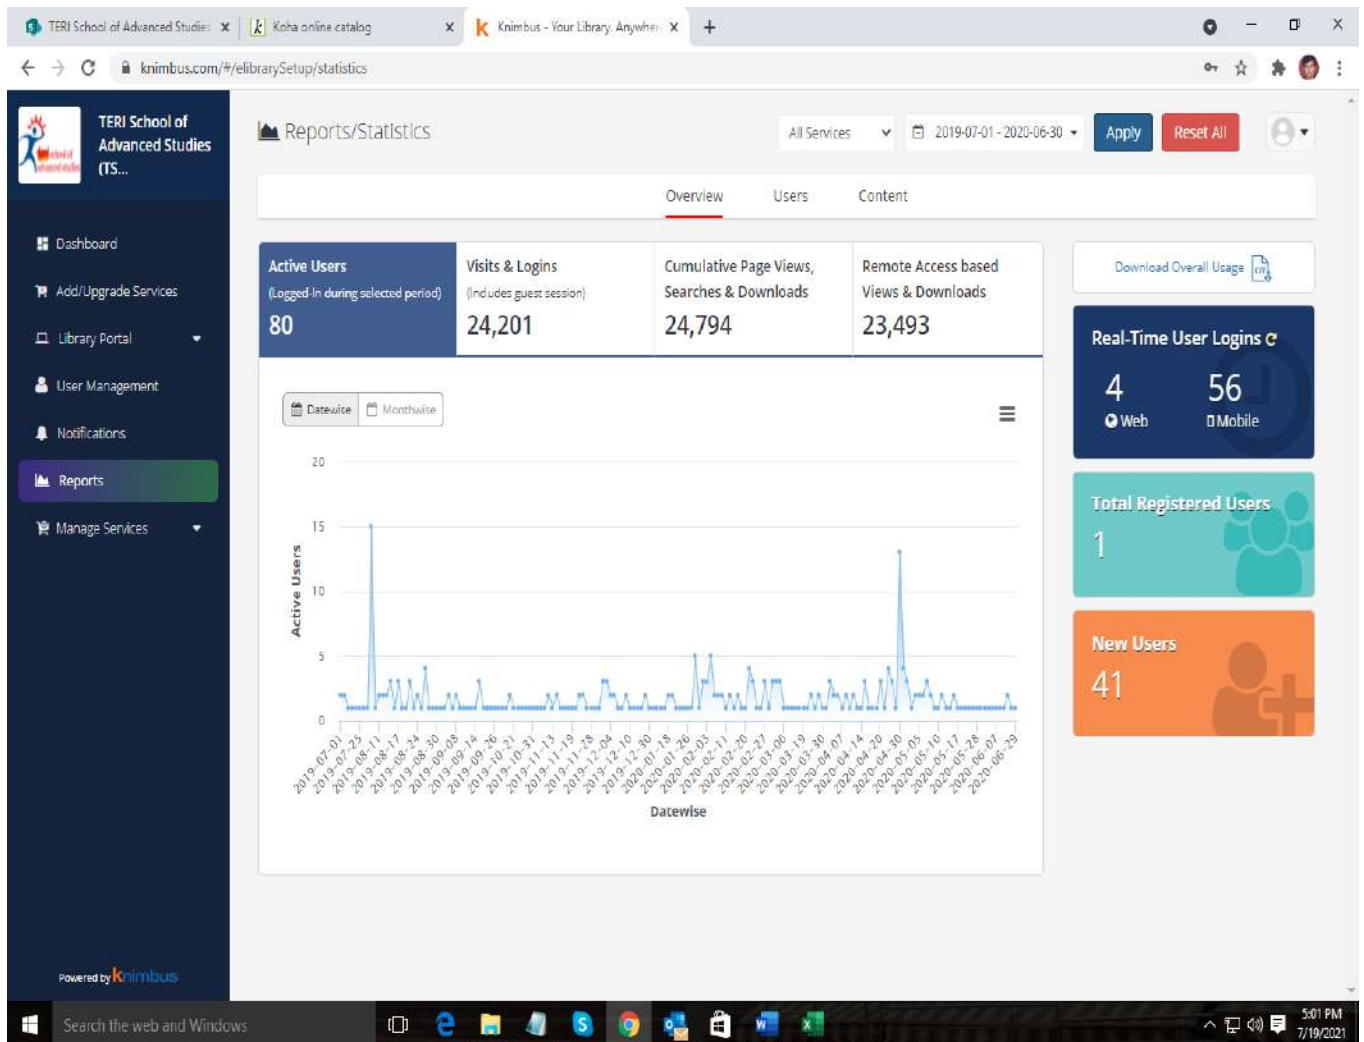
TERI School of Advanced Studies ×
Koha online catalog ×
Knimbus - Your Library, Anywhere ×
+

knimbus.com/#/elibrarySetup/statistics

TERI School of Advanced Studies (TS...

Dashboard
Add/Upgrade Services
Library Portal
User Management
Notifications
Reports
Manage Services

Powered by knimbus

Reports/Statistics

All Services
2019-07-01 - 2020-06-30
Apply
Reset All

Overview
Users
Content

Active Users
(Logged-In during selected period)
80

Visits & Logins
(Includes guest session)
24,201

Cumulative Page Views, Searches & Downloads
24,794

Remote Access based Views & Downloads
23,493

Download Overall Usage

Real-Time User Logins
4
Web
56
Mobile

Total Registered Users
1

New Users
41

Datewise
Monthwise

20
15
10
5
0
Active Users

2019-07-01 2019-07-25 2019-08-11 2019-08-17 2019-08-24 2019-08-30 2019-09-08 2019-09-14 2019-09-26 2019-10-21 2019-10-31 2019-11-13 2019-11-19 2019-11-28 2019-12-04 2019-12-10 2019-12-30 2020-01-18 2020-01-26 2020-02-03 2020-02-11 2020-02-20 2020-02-27 2020-03-06 2020-03-19 2020-03-30 2020-04-07 2020-04-14 2020-04-20 2020-04-30 2020-05-05 2020-05-10 2020-05-17 2020-05-28 2020-06-07 2020-06-29

Datewise

Search the web and Windows

5:01 PM
7/19/2021